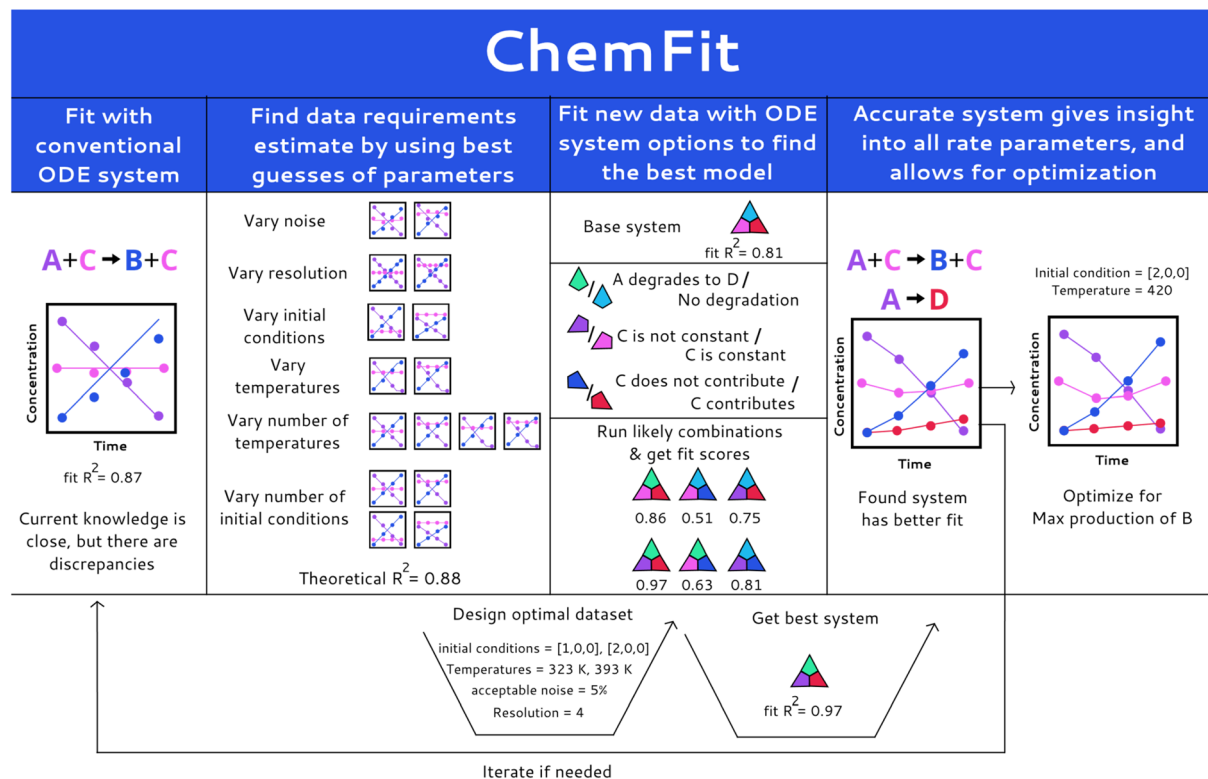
ChemFit

Fit with conventional ODE system

A+C → B+C

Concentration

Time

fit $R^2$ = 0.87

Current knowledge is close, but there are discrepancies

Find data requirements estimate by using best guesses of parameters

Vary noise

Vary resolution

Vary initial conditions

Vary temperatures

Vary number of temperatures

Vary number of initial conditions

Theoretical $R^2$ = 0.88

Fit new data with ODE system options to find the best model

Base system

fit $R^2$ = 0.81

A degrades to D / No degradation

C is not constant / C is constant

C does not contribute / C contributes

Run likely combinations & get fit scores

0.86 0.51 0.75

0.97 0.63 0.81

Accurate system gives insight into all rate parameters, and allows for optimization

A+C → B+C

A → D

Concentration

Time

Found system has better fit

Initial condition = [2,0,0]
Temperature = 420

Concentration

Time

Optimize for Max production of B

Design optimal dataset

initial conditions = [1,0,0], [2,0,0]
Temperatures = 323 K, 393 K
acceptable noise = 5%
Resolution = 4

Get best system

fit $R^2$ = 0.97

Iterate if needed